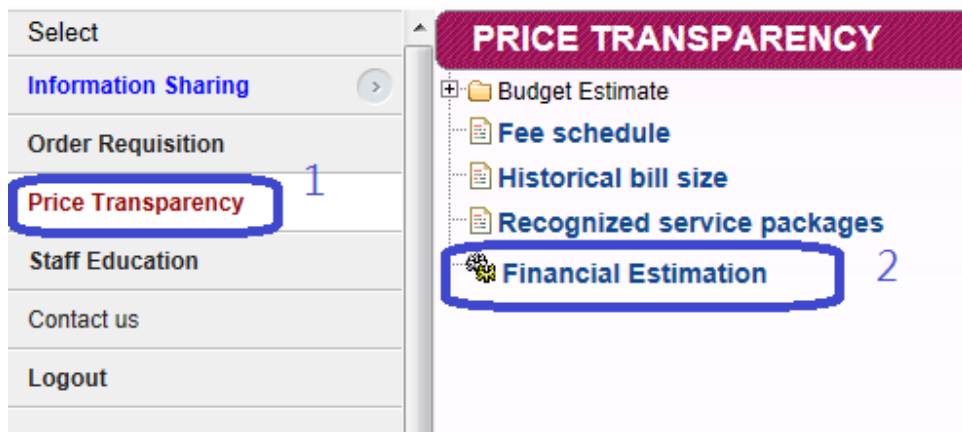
Select

Information Sharing

Order Requisition

Price Transparency

1

Staff Education

Contact us

Logout

PRICE TRANSPARENCY

Budget Estimate

Fee schedule

Historical bill size

Recognized service packages

Financial Estimation

2